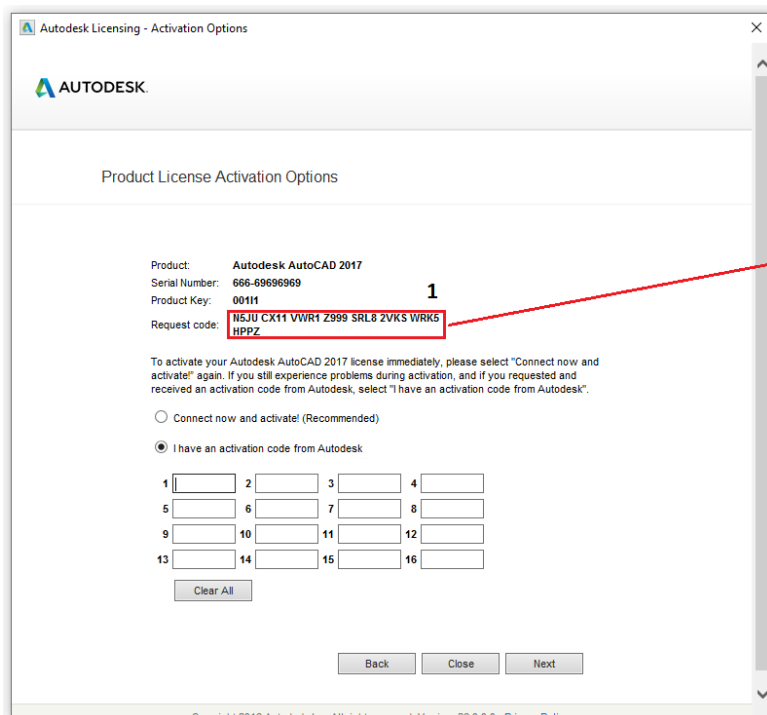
Autodesk Licensing - Activation Options

AUTODESK.

Product License Activation Options

Product: Autodesk AutoCAD 2017
Serial Number: 666-69696969
Product Key: 001I1
Request code: N5JU CX11 VWR1 Z999 SRL8 2VKS WRK5 HPPZ

1

To activate your Autodesk AutoCAD 2017 license immediately, please select "Connect now and activate!" again. If you still experience problems during activation, and if you requested and received an activation code from Autodesk, select "I have an activation code from Autodesk".

Connect now and activate! (Recommended)

I have an activation code from Autodesk

1 2 3 4
5 6 7 8
9 10 11 12
13 14 15 16

Clear All

Back Close Next

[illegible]